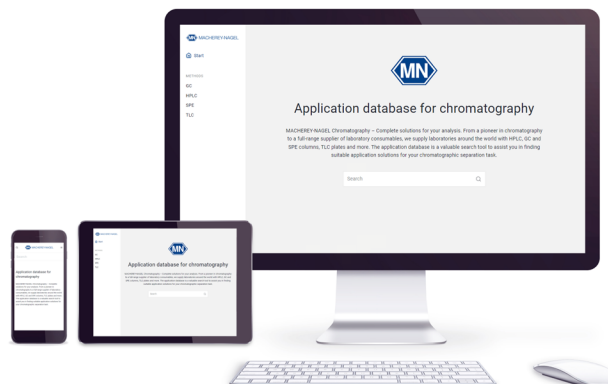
MACHEREY-NAGEL

Start

METHODS

GC

HPLC

SPE

TLC

MN

Application database for chromatography

MACHEREY-NAGEL Chromatography – Complete solutions for your analysis. From a pioneer in chromatography to a full-range supplier of laboratory consumables, we supply laboratories around the world with HPLC, GC and SPE columns, TLC plates and more. The application database is a valuable search tool to assist you in finding suitable application solutions for your chromatographic separation task.

Search

MACHEREY-NAGEL

Application database for chromatography

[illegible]

MN

Application database for chromatography

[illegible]

Search